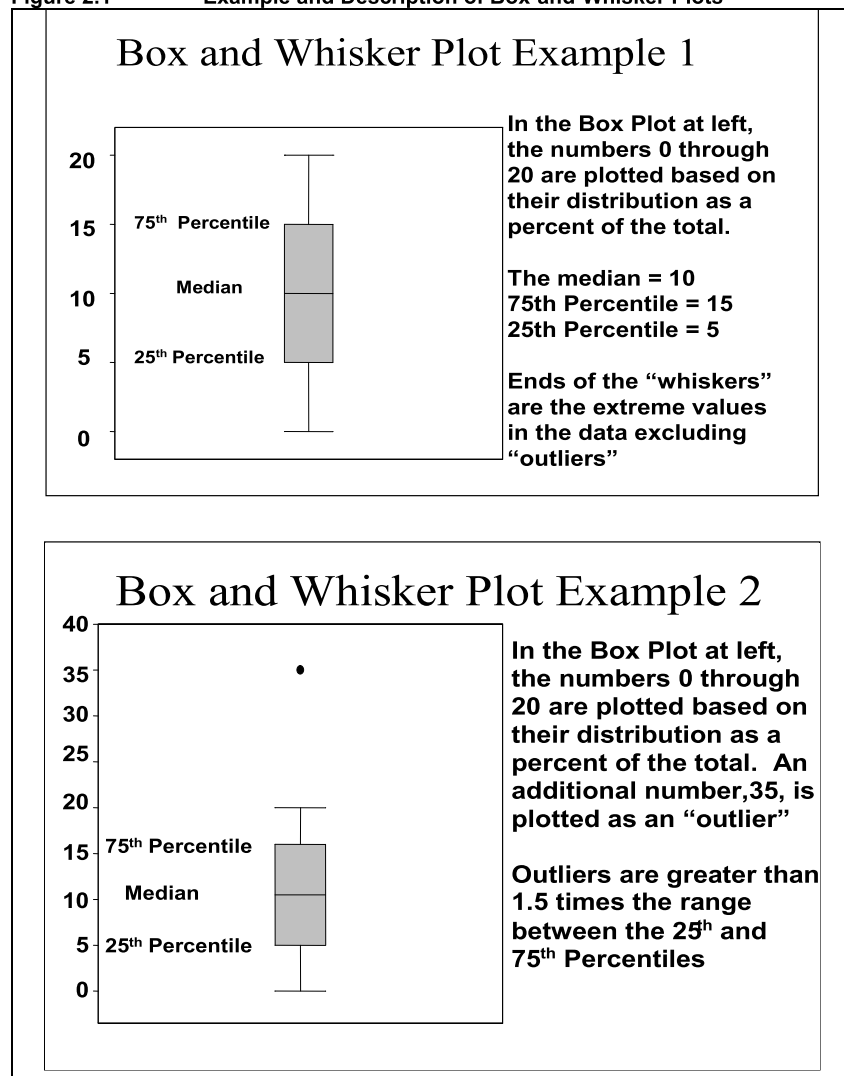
Figure 2.1 Example and Description of Box and Whisker Plots

Box and Whisker Plot Example 1

20
15
10
5
0

75th Percentile
Median
25th Percentile

In the Box Plot at left, the numbers 0 through 20 are plotted based on their distribution as a percent of the total.

The median = 10
75th Percentile = 15
25th Percentile = 5

Ends of the "whiskers" are the extreme values in the data excluding "outliers"

Box and Whisker Plot Example 2

40
35
30
25
20
15
10
5
0

75th Percentile
Median
25th Percentile

In the Box Plot at left, the numbers 0 through 20 are plotted based on their distribution as a percent of the total. An additional number,35, is plotted as an "outlier"

Outliers are greater than 1.5 times the range between the 25th and 75th Percentiles